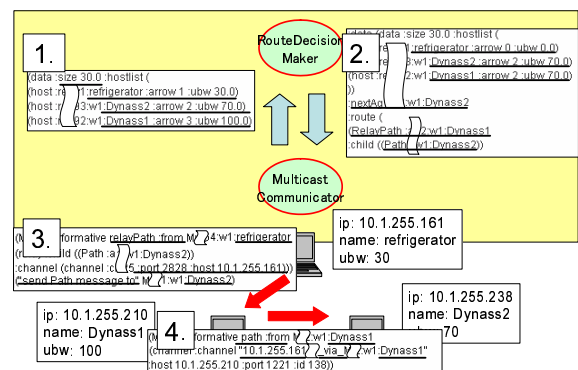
1.

(data :size 30.0 :hostlist (
(host :re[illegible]1:refrigerator :arrow 1 :ubw 30.0)
(host :r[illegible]3:w1:Dynass2 :arrow 2 :ubw 70.0)
(host :r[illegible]92:w1:Dynass1 :arrow 3 :ubw 100.0)

RouteDecision Maker

2.

(data :data :size 30.0 :hostlist
(host :re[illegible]:refrigerator :arrow 0 :ubw 0.0)
(host :re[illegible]3:w1:Dynass2 :arrow 2 :ubw 70.0)
(host :re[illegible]2:w1:Dynass1 :arrow 2 :ubw 70.0)
))
:nextAg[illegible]:w1:Dynass2
:route (
(RelayPath :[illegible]2:w1:Dynass1
:child ((Path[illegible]w1:Dynass2))

Multicast Communicator

3.

(M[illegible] formative relayPath :from M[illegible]4:w1:refrigerator
(r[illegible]ild ((Path :a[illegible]v1:Dynass2))
:channel (channel :c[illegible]5 :port 2828 :host 10.1.255.161)))
("send Path message to" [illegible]1:w1:Dynass2)

ip: 10.1.255.161
name: refrigerator
ubw: 30

ip: 10.1.255.210
name: Dynass1
ubw: 100

4.

(M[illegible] formative path :from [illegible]:w1:Dynass1
(channel :channel "10.1.255.161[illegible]via_M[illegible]w1:Dynass1"
:host 10.1.255.210 :port 1221 :id 138))

ip: 10.1.255.238
name: Dynass2
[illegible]70